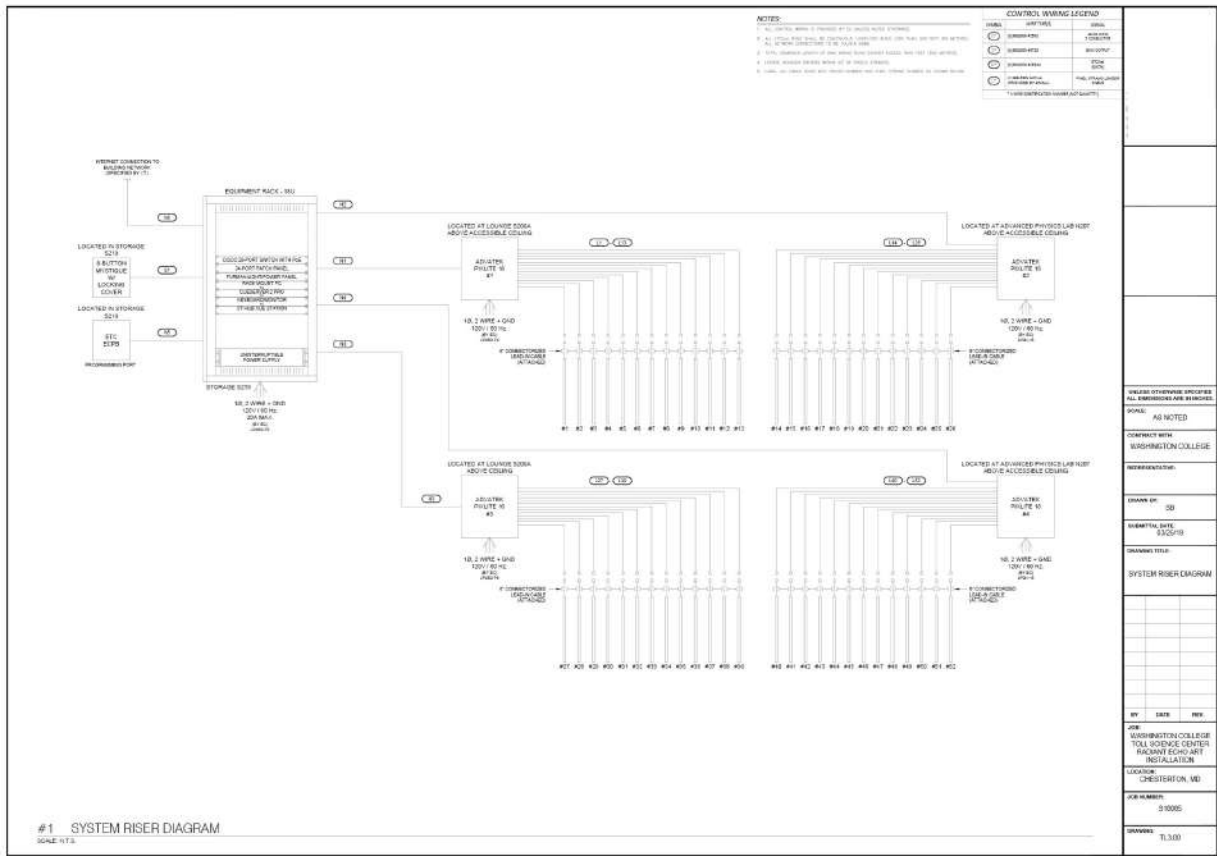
NOTES:

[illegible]

CONTROL WIRING LEGEND

| SYMBOL | WIRE TYPES | SIGNAL |
|---|---|---|
| | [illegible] | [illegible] |
| | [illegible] | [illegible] |
| | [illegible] | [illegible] |
| | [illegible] | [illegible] |

INTERNET CONNECTION TO BUILDING NETWORK (PROVIDED BY IT)

EQUIPMENT RACK - 18U

LOCATED IN STORAGE S219

8 BUTTON MYSTIQUE W/ LOCKING COVER

LOCATED IN STORAGE S219

ETC ECPB

PROGRAMMING PORT

CISCO 24-PORT SWITCH WITH POE

24 PORT PATCH PANEL

FURMAN 8-OUTLET POWER PANEL

RACK MOUNT PC

CUE SERVER 2 PRO

VIEWER MONITOR

ETHERNET SWITCH STATION

UNINTERRUPTIBLE POWER SUPPLY

STORAGE S219

1Ø, 2 WIRE + GND 120V / 60 Hz 20A MAX

LOCATED AT LOUNGE S200A ABOVE ACCESSIBLE CEILING

ADVATEK PIXLITE 16 #1

1Ø, 2 WIRE + GND 120V / 60 Hz

LOCATED AT ADVANCED PHYSICS LAB N207 ABOVE ACCESSIBLE CEILING

ADVATEK PIXLITE 16 #2

1Ø, 2 WIRE + GND 120V / 60 Hz

#1 #2 #3 #4 #5 #6 #7 #8 #9 #10 #11 #12 #13

#14 #15 #16 #17 #18 #19 #20 #21 #22 #23 #24 #25 #26

LOCATED AT LOUNGE S200A ABOVE CEILING

ADVATEK PIXLITE 16 #3

1Ø, 2 WIRE + GND 120V / 60 Hz

LOCATED AT ADVANCED PHYSICS LAB N207 ABOVE ACCESSIBLE CEILING

ADVATEK PIXLITE 16 #4

1Ø, 2 WIRE + GND 120V / 60 Hz

#27 #28 #29 #30 #31 #32 #33 #34 #35 #36 #37 #38 #39

#40 #41 #42 #43 #44 #45 #46 #47 #48 #49 #50 #51 #52

#1 SYSTEM RISER DIAGRAM
SCALE: N.T.S.

UNLESS OTHERWISE SPECIFIED ALL DIMENSIONS ARE IN INCHES.

SCALE: AS NOTED

CONTRACT WITH: WASHINGTON COLLEGE

REPRESENTATIVE:

DRAWN BY: SB

SUBMITTAL DATE: 03/25/19

DRAWING TITLE: SYSTEM RISER DIAGRAM

BY DATE REV.

JOB: WASHINGTON COLLEGE TOLL SCIENCE CENTER RADIANT ECHO ART INSTALLATION

LOCATION: CHESTERTON, MD

JOB NUMBER: 310085

DRAWING: TL3.00